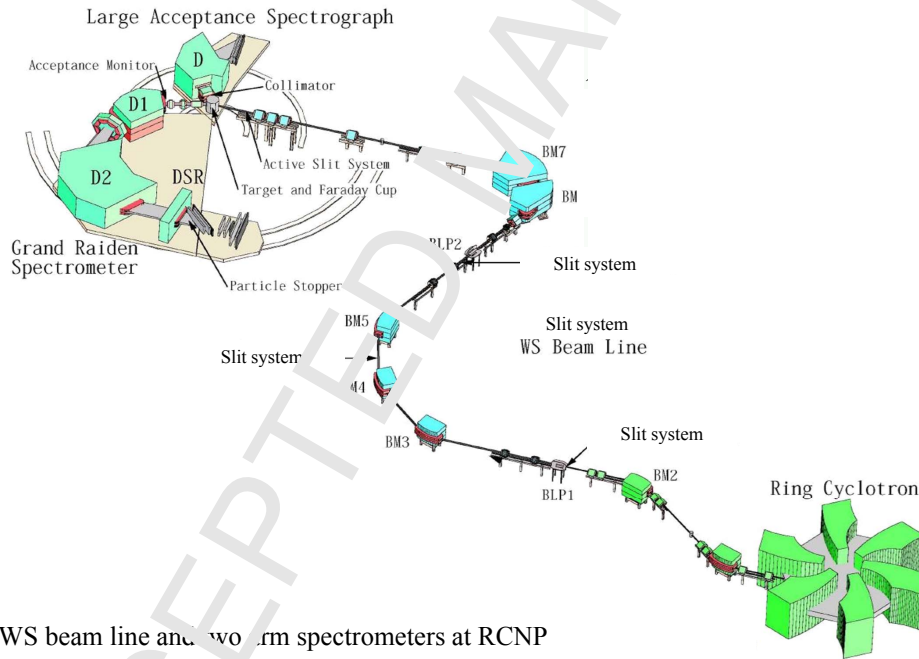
Large Acceptance Spectrograph

Acceptance Monitor

D

D1

Collimator

Active Slit System

Target and Faraday Cup

D2

DSR

Grand Raiden Spectrometer

Particle Stopper

BM7

BM

BLP2

Slit system

BM5

Slit system

Slit system

WS Beam Line

M4

BM3

Slit system

BLP1

BM2

Ring Cyclotron

WS beam line an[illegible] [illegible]wo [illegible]rm spectrometers at RCNP

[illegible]EPTED MA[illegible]